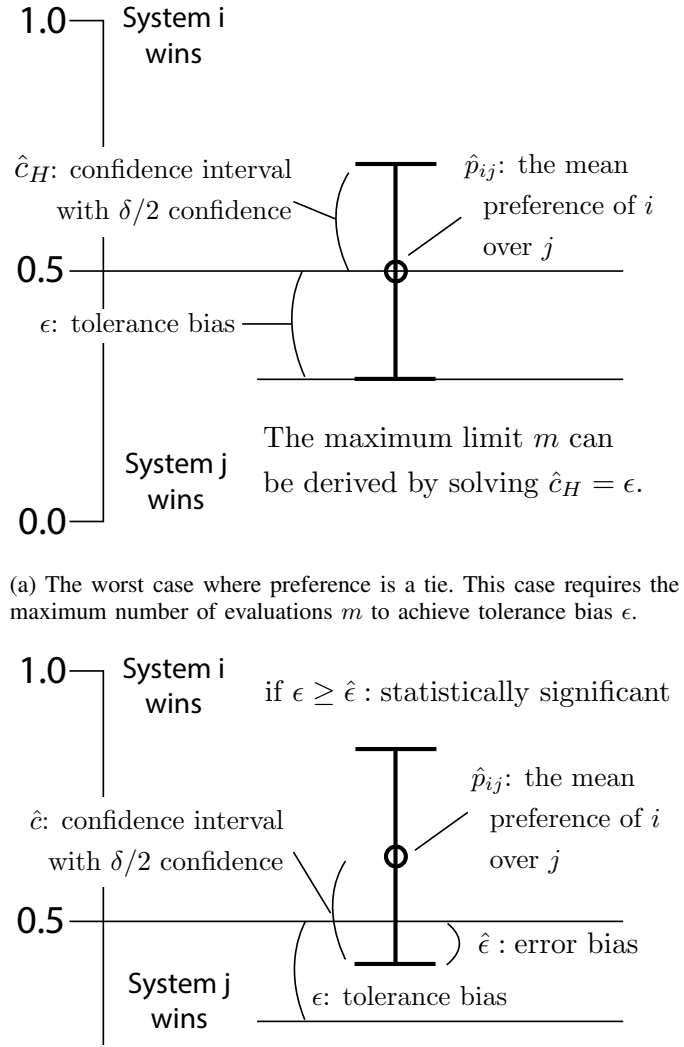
1.0
System i wins

$\hat{c}_H$: confidence interval with $\delta/2$ confidence

$\hat{p}_{ij}$: the mean preference of $i$ over $j$

0.5

$\epsilon$: tolerance bias

The maximum limit $m$ can be derived by solving $\hat{c}_H = \epsilon$.

System j wins

0.0

(a) The worst case where preference is a tie. This case requires the maximum number of evaluations $m$ to achieve tolerance bias $\epsilon$.

1.0
System i wins

if $\epsilon \geq \hat{\epsilon}$ : statistically significant

$\hat{p}_{ij}$: the mean preference of $i$ over $j$

$\hat{c}$: confidence interval with $\delta/2$ confidence

0.5

$\hat{\epsilon}$ : error bias

System j wins

$\epsilon$: tolerance bias